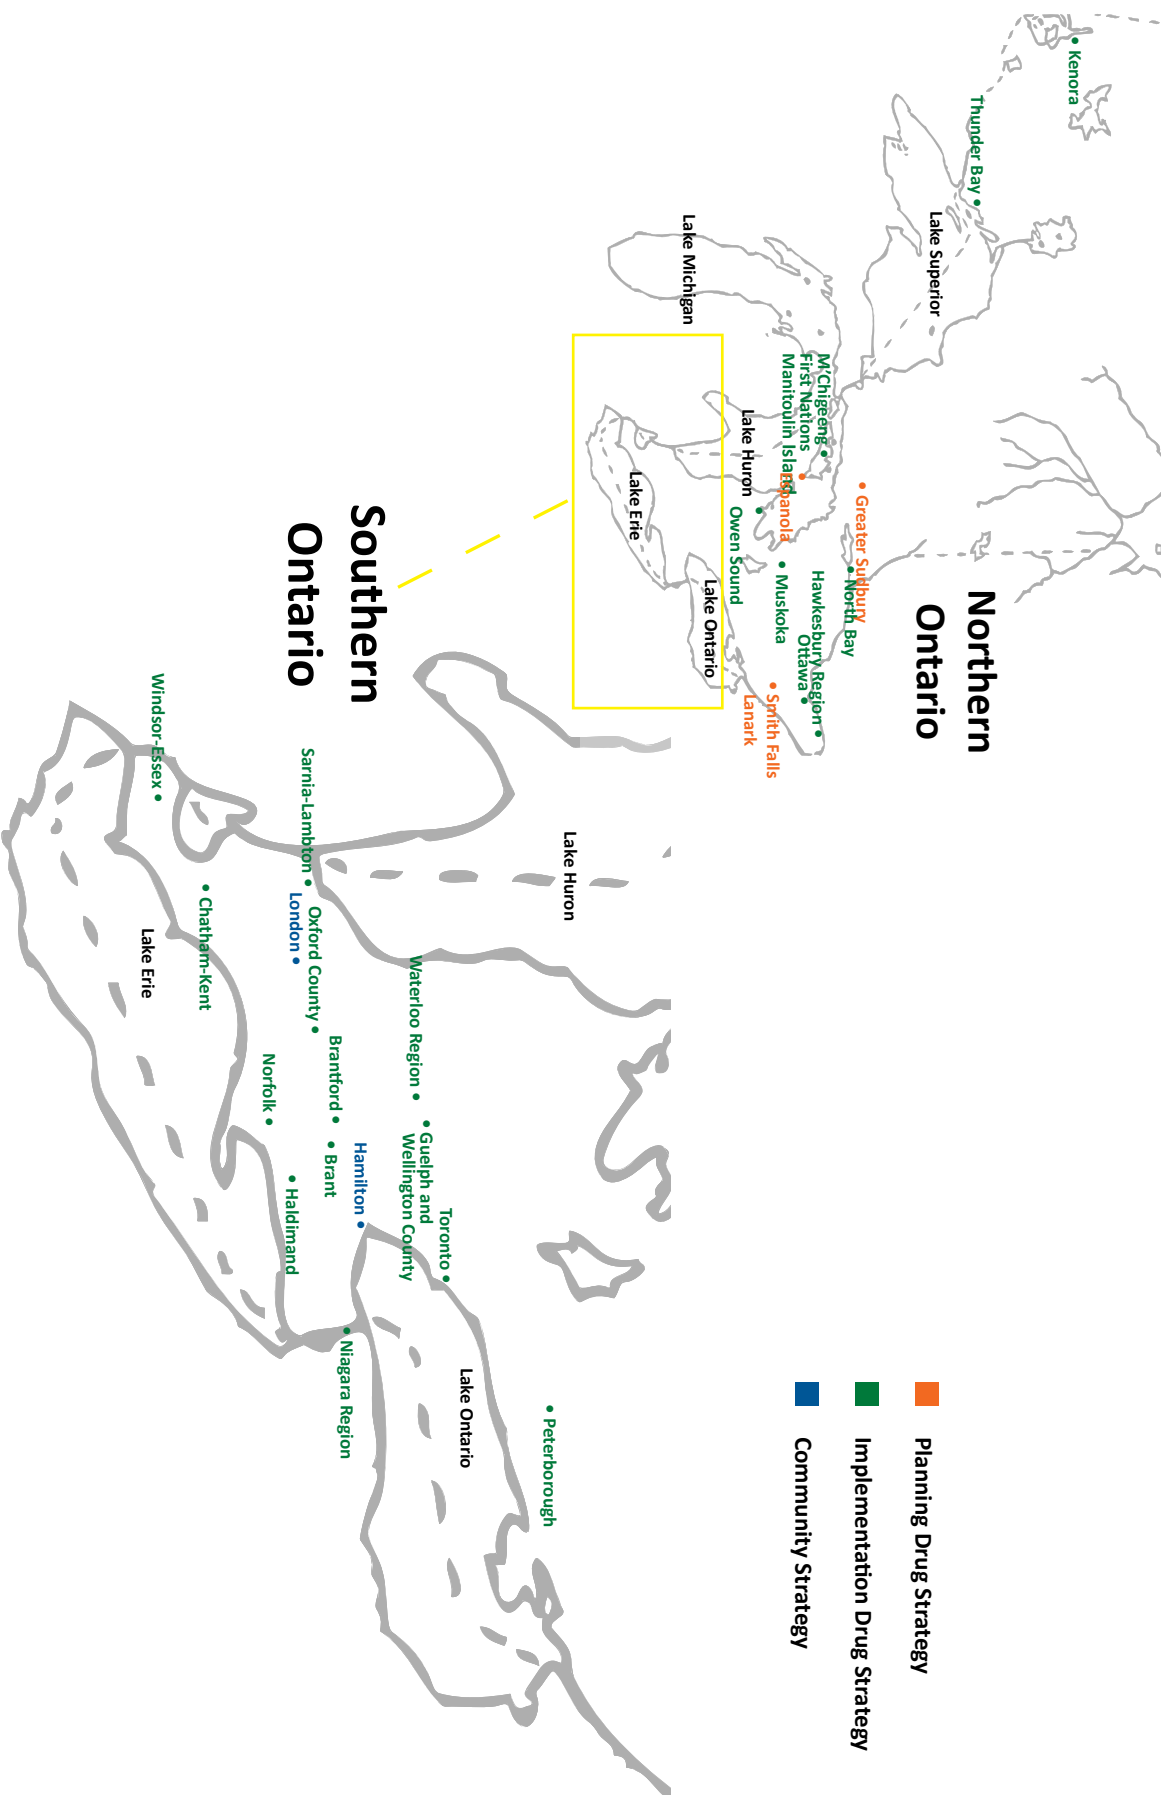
Northern Ontario

Kenora
Thunder Bay
Lake Superior
Lake Michigan
M'Chigeeng First Nations
Manitoulin Island
Espanola
Greater Sudbury
North Bay
Lake Huron
Owen Sound
Muskoka
Hawkesbury Region
Ottawa
Smith Falls
Lanark
Lake Erie
Lake Ontario

Southern Ontario

Windsor-Essex
Sarnia-Lambton
London
Oxford County
Lake Huron
Chatham-Kent
Lake Erie
Waterloo Region
Brantford
Norfolk
Guelph and Wellington County
Hamilton
Brant
Haldimand
Toronto
Niagara Region
Lake Ontario
Peterborough

Planning Drug Strategy
Implementation Drug Strategy
Community Strategy